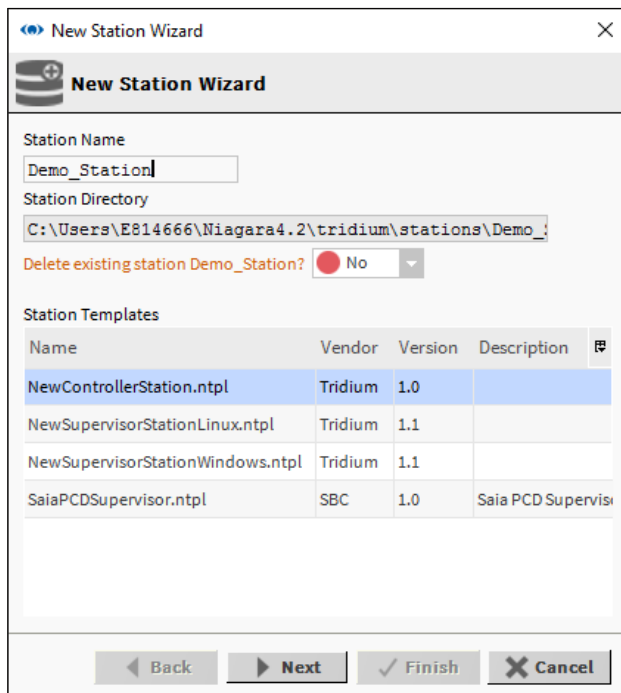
New Station Wizard

New Station Wizard

Station Name

Demo_Station

Station Directory

C:\Users\E814666\Niagara4.2\tridium\stations\Demo_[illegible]

Delete existing station Demo_Station? No

Station Templates

| Name | Vendor | Version | Description |
|---|---|---|---|
| NewControllerStation.ntpl | Tridium | 1.0 | |
| NewSupervisorStationLinux.ntpl | Tridium | 1.1 | |
| NewSupervisorStationWindows.ntpl | Tridium | 1.1 | |
| SaiaPCDSupervisor.ntpl | SBC | 1.0 | Saia PCD Supervis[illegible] |

Back Next Finish Cancel